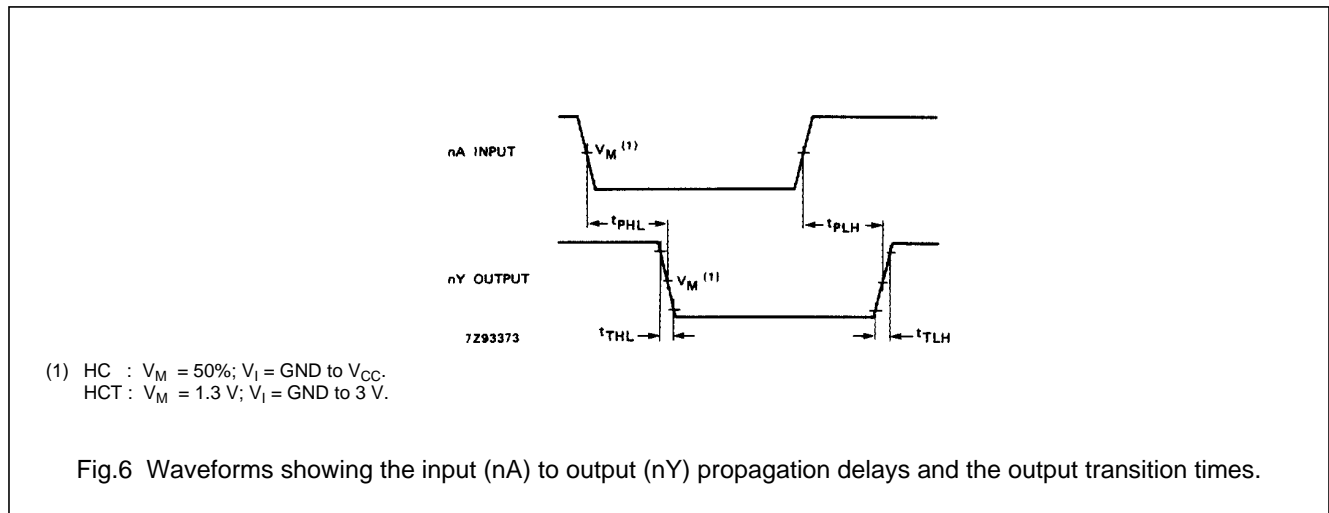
nA INPUT

$V_M$ (1)

$t_{PHL}$

$t_{PLH}$

nY OUTPUT

$V_M$ (1)

7Z93373

$t_{THL}$

$t_{TLH}$

(1) HC : $V_M$ = 50%; $V_I$ = GND to $V_{CC}$.
HCT : $V_M$ = 1.3 V; $V_I$ = GND to 3 V.

Fig.6 Waveforms showing the input (nA) to output (nY) propagation delays and the output transition times.